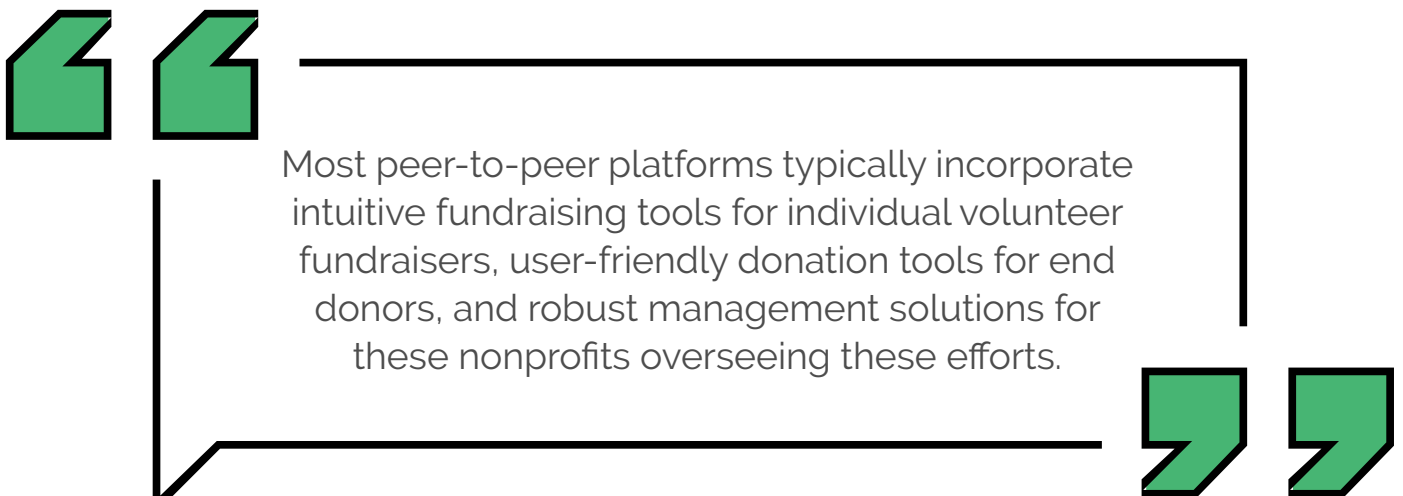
Most peer-to-peer platforms typically incorporate intuitive fundraising tools for individual volunteer fundraisers, user-friendly donation tools for end donors, and robust management solutions for these nonprofits overseeing these efforts.